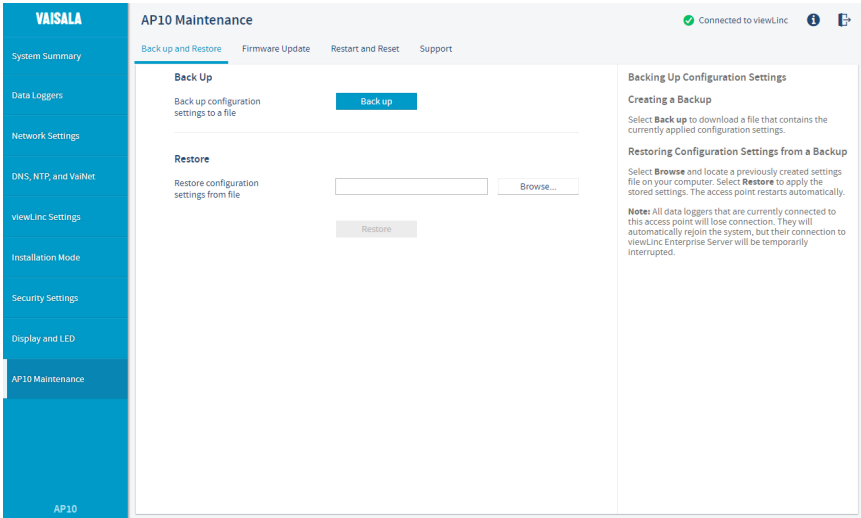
VAISALA

System Summary
Data Loggers
Network Settings
DNS, NTP, and VaiNet
viewLinc Settings
Installation Mode
Security Settings
Display and LED
AP10 Maintenance

AP10

AP10 Maintenance

Connected to viewLinc

Back up and Restore
Firmware Update
Restart and Reset
Support

Back Up

Back up configuration settings to a file

Back up

Restore

Restore configuration settings from file

Browse...

Restore

Backing Up Configuration Settings

Creating a Backup

Select **Back up** to download a file that contains the currently applied configuration settings.

Restoring Configuration Settings from a Backup

Select **Browse** and locate a previously created settings file on your computer. Select **Restore** to apply the stored settings. The access point restarts automatically.

**Note:** All data loggers that are currently connected to this access point will lose connection. They will automatically rejoin the system, but their connection to viewLinc Enterprise Server will be temporarily interrupted.